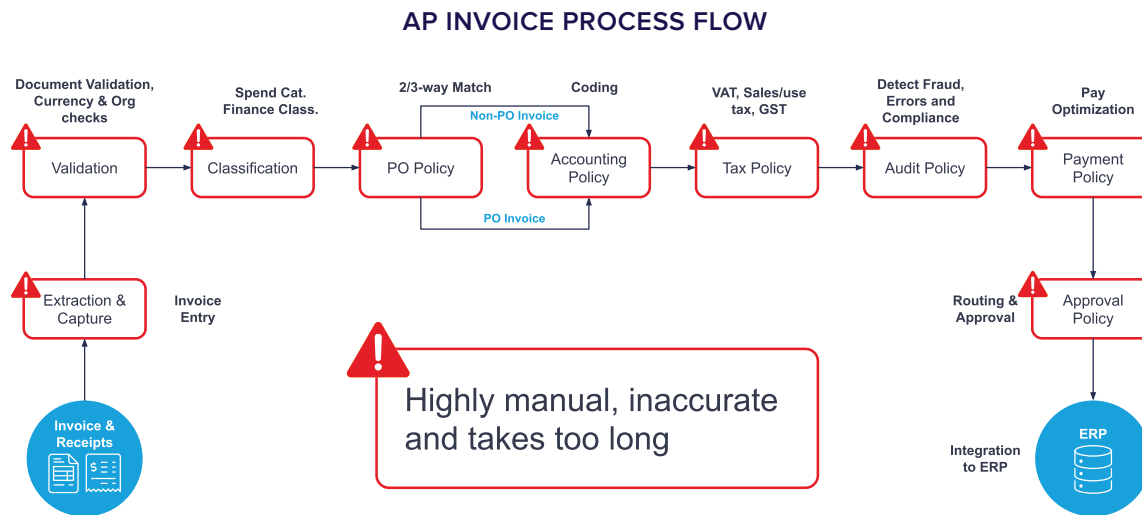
AP INVOICE PROCESS FLOW

Document Validation, Currency & Org checks

Validation

Spend Cat. Finance Class.

Classification

2/3-way Match

PO Policy

Non-PO Invoice

PO Invoice

Coding

Accounting Policy

VAT, Sales/use tax, GST

Tax Policy

Detect Fraud, Errors and Compliance

Audit Policy

Pay Optimization

Payment Policy

Extraction & Capture

Invoice Entry

Routing & Approval

Approval Policy

Highly manual, inaccurate and takes too long

Invoice & Receipts

Integration to ERP

ERP